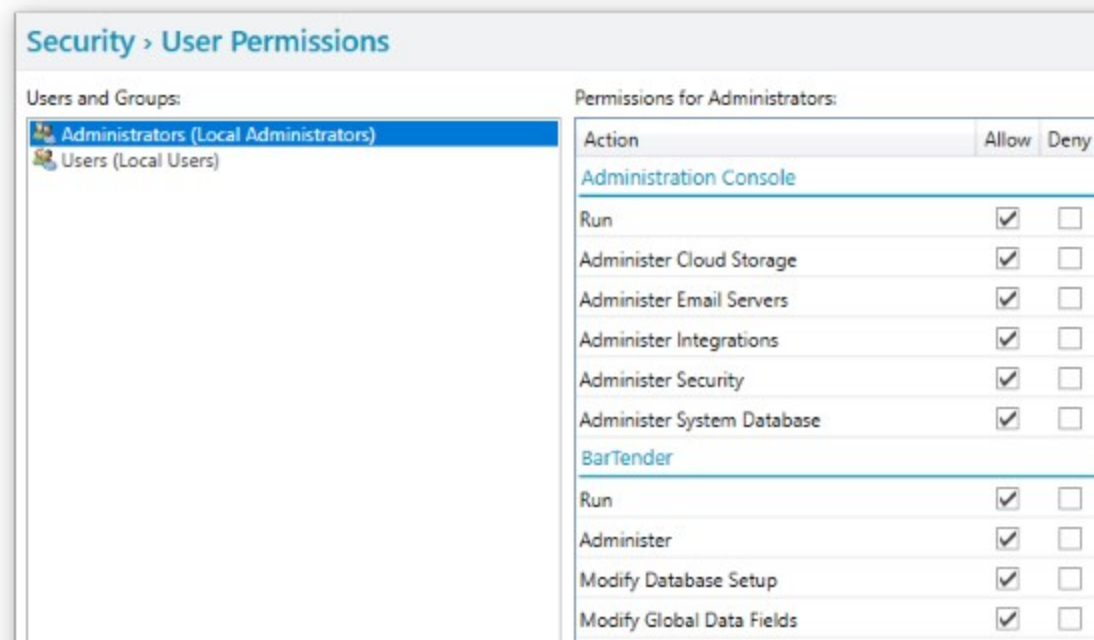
Security › User Permissions

Users and Groups:

Administrators (Local Administrators)
Users (Local Users)

Permissions for Administrators:

| Action | Allow | Deny |
|---|---|---|
| Administration Console | | |
| Run | ☑ | ☐ |
| Administer Cloud Storage | ☑ | ☐ |
| Administer Email Servers | ☑ | ☐ |
| Administer Integrations | ☑ | ☐ |
| Administer Security | ☑ | ☐ |
| Administer System Database | ☑ | ☐ |
| BarTender | | |
| Run | ☑ | ☐ |
| Administer | ☑ | ☐ |
| Modify Database Setup | ☑ | ☐ |
| Modify Global Data Fields | ☑ | ☐ |